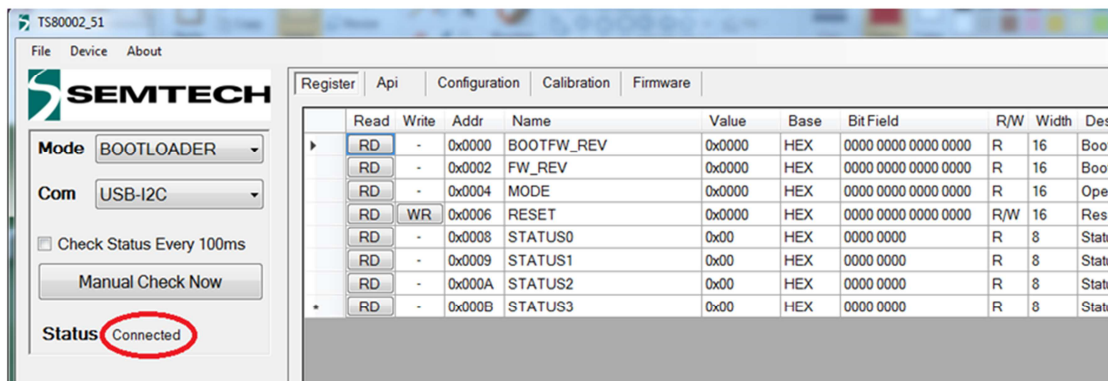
TS80002_51

File Device About

SEMTECH

Mode BOOTLOADER

Com USB-I2C

Check Status Every 100ms

Manual Check Now

Status Connected

Register | Api | Configuration | Calibration | Firmware

| | Read | Write | Addr | Name | Value | Base | Bit Field | R/W | Width | Des |
|---|---|---|---|---|---|---|---|---|---|---|
| ▸ | RD | - | 0x0000 | BOOTFW_REV | 0x0000 | HEX | 0000 0000 0000 0000 | R | 16 | Boot |
| | RD | - | 0x0002 | FW_REV | 0x0000 | HEX | 0000 0000 0000 0000 | R | 16 | Boot |
| | RD | - | 0x0004 | MODE | 0x0000 | HEX | 0000 0000 0000 0000 | R | 16 | Ope |
| | RD | WR | 0x0006 | RESET | 0x0000 | HEX | 0000 0000 0000 0000 | R/W | 16 | Res |
| | RD | - | 0x0008 | STATUS0 | 0x00 | HEX | 0000 0000 | R | 8 | Stat |
| | RD | - | 0x0009 | STATUS1 | 0x00 | HEX | 0000 0000 | R | 8 | Stat |
| | RD | - | 0x000A | STATUS2 | 0x00 | HEX | 0000 0000 | R | 8 | Stat |
| * | RD | - | 0x000B | STATUS3 | 0x00 | HEX | 0000 0000 | R | 8 | Stat |